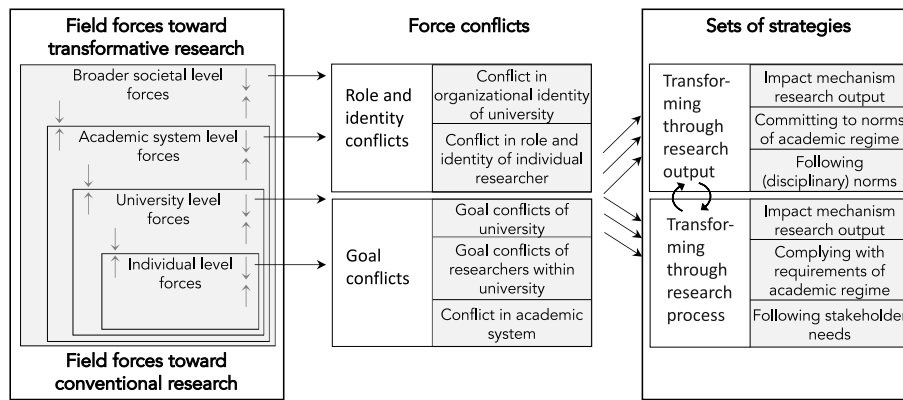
Field forces toward transformative research

Broader societal level forces

Academic system level forces

University level forces

Individual level forces

Field forces toward conventional research

Force conflicts

Role and identity conflicts

Conflict in organizational identity of university

Conflict in role and identity of individual researcher

Goal conflicts

Goal conflicts of university

Goal conflicts of researchers within university

Conflict in academic system

Sets of strategies

Transforming through research output

Impact mechanism research output

Committing to norms of academic regime

Following (disciplinary) norms

Transforming through research process

Impact mechanism research output

Complying with requirements of academic regime

Following stakeholder needs